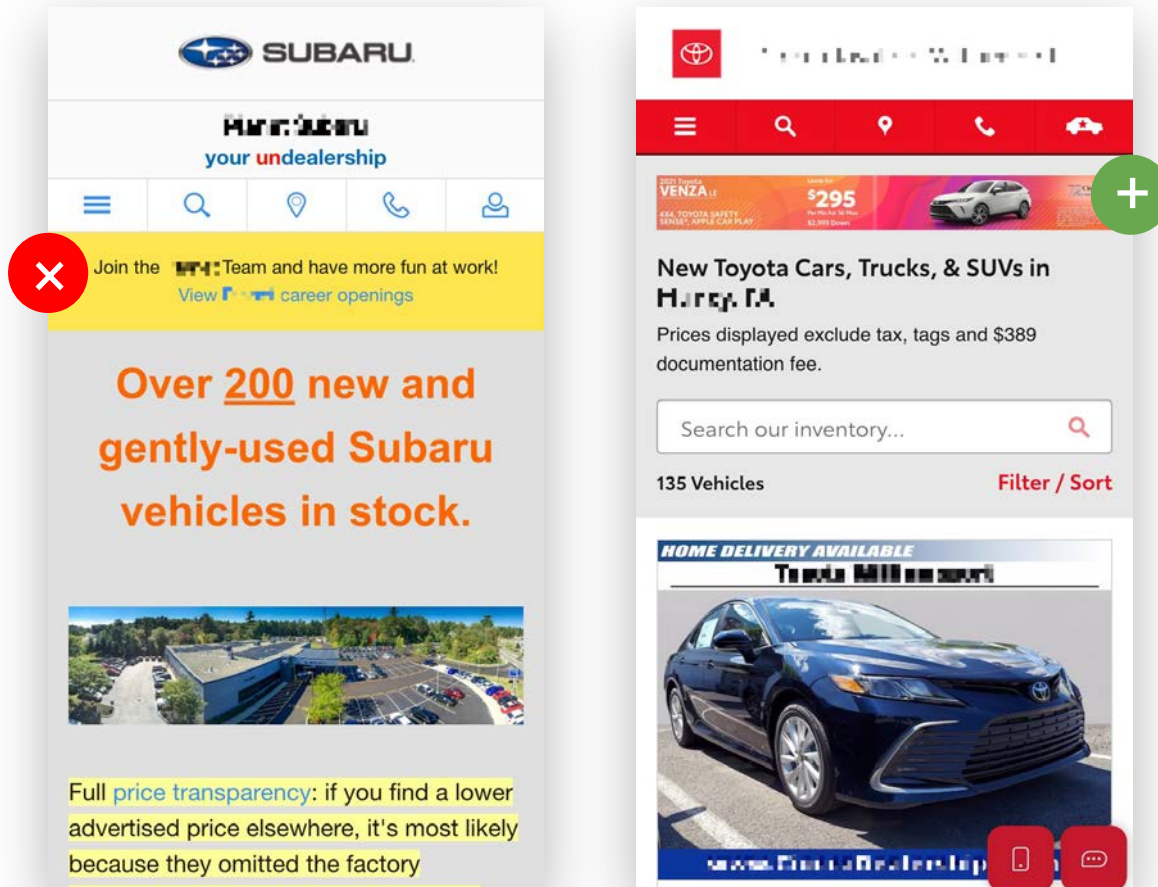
SUBARU

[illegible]
your undealership

Join the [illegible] Team and have more fun at work!
View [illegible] career openings

Over 200 new and gently-used Subaru vehicles in stock.

Full price transparency: if you find a lower advertised price elsewhere, it's most likely because they omitted the factory

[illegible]

2021 Toyota VENZA LE
$295
4X4, TOYOTA SAFETY SENSE, APPLE CAR PLAY

New Toyota Cars, Trucks, & SUVs in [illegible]
Prices displayed exclude tax, tags and $389 documentation fee.

Search our inventory...

135 Vehicles
Filter / Sort

HOME DELIVERY AVAILABLE
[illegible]
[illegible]